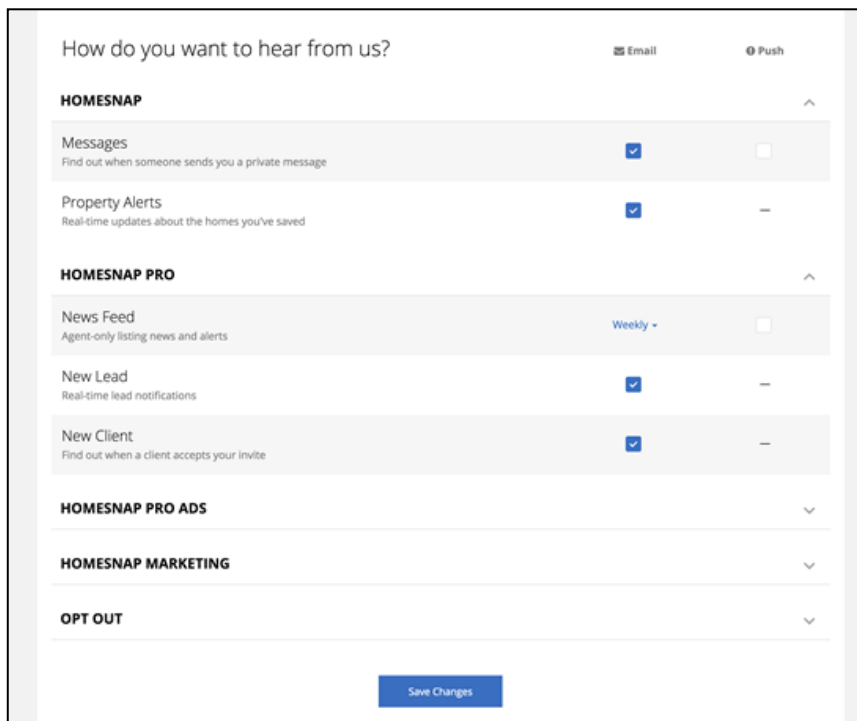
How do you want to hear from us?

Email

Push

HOMESNAP

Messages
Find out when someone sends you a private message

Property Alerts
Real-time updates about the homes you've saved

–

HOMESNAP PRO

News Feed
Agent-only listing news and alerts

Weekly

New Lead
Real-time lead notifications

–

New Client
Find out when a client accepts your invite

–

HOMESNAP PRO ADS

HOMESNAP MARKETING

OPT OUT

Save Changes